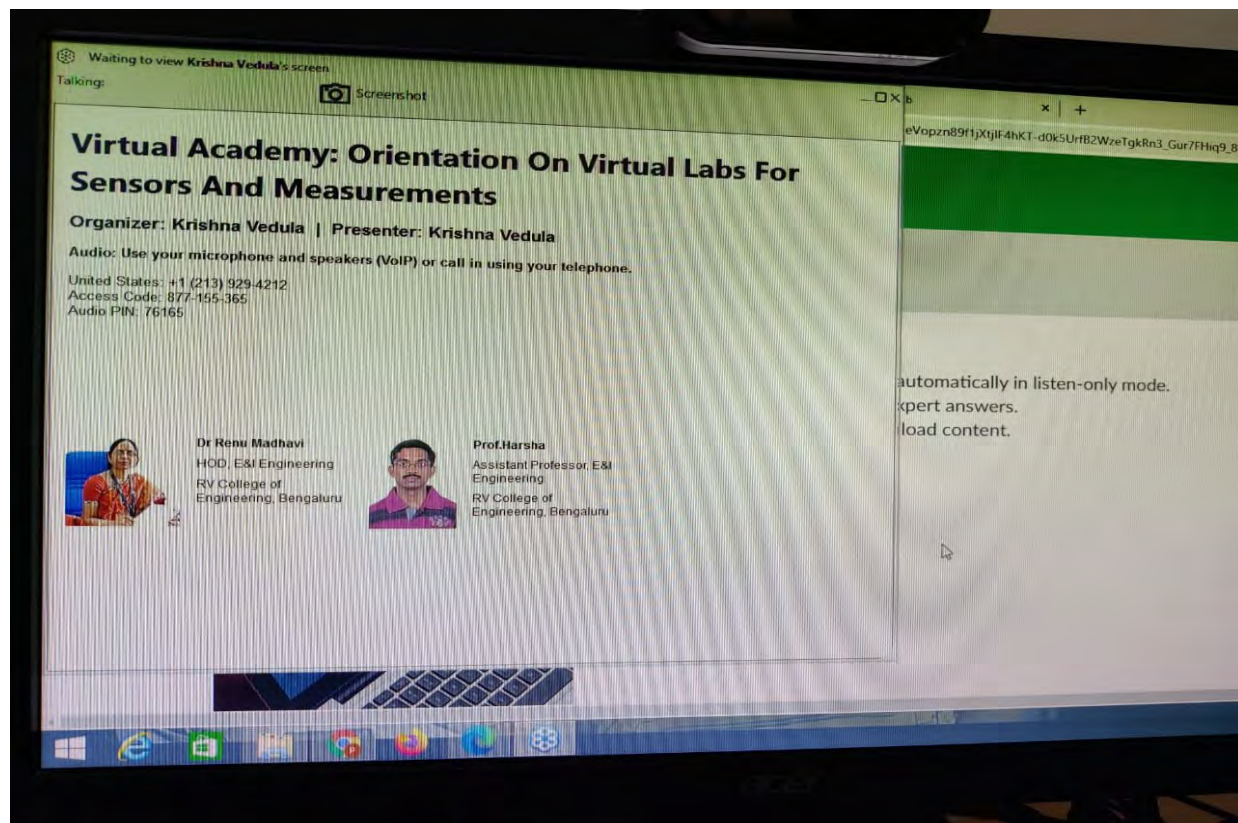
Waiting to view Krishna Vedula's screen
Talking:
Screenshot

Virtual Academy: Orientation On Virtual Labs For Sensors And Measurements

Organizer: Krishna Vedula | Presenter: Krishna Vedula

Audio: Use your microphone and speakers (VoIP) or call in using your telephone.

United States: +1 (213) 929-4212
Access Code: 877-155-365
Audio PIN: 76165

Dr Renu Madhavi
HOD, E&I Engineering
RV College of Engineering, Bengaluru

Prof.Harsha
Assistant Professor, E&I Engineering
RV College of Engineering, Bengaluru

b
×
+
eVopzn89f1jXtjIF4hKT-d0k5UrfB2WzeTgkRn3_Gur7FHiq9_8

automatically in listen-only mode.
xpert answers.
load content.